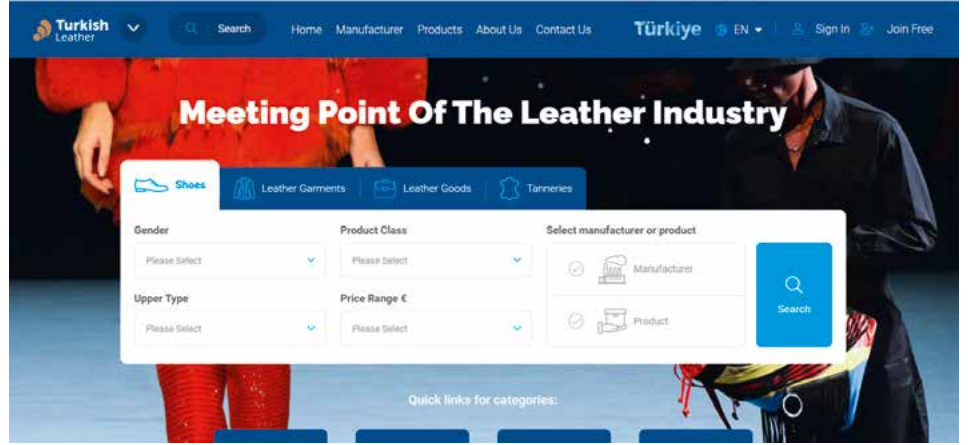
Turkish Leather

Search

Home Manufacturer Products About Us Contact Us

Türkiye EN

Sign In Join Free

Meeting Point Of The Leather Industry

Shoes Leather Garments Leather Goods Tanneries

Gender
Please Select

Product Class
Please Select

Select manufacturer or product

Manufacturer

Product

Search

Upper Type
Please Select

Price Range €
Please Select

Quick links for categories: